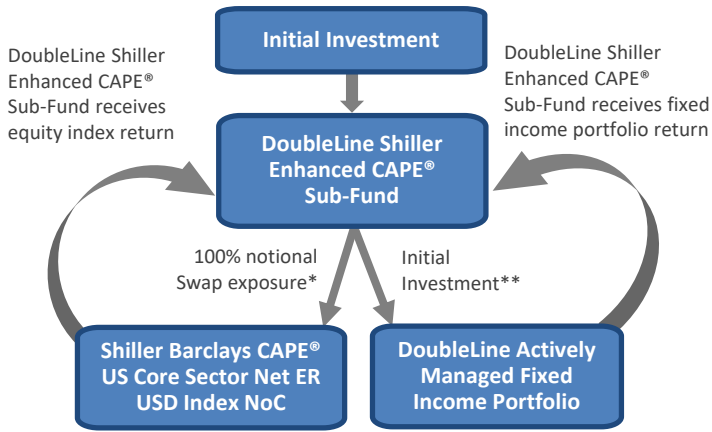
Initial Investment

DoubleLine Shiller Enhanced CAPE® Sub-Fund receives equity index return

DoubleLine Shiller Enhanced CAPE® Sub-Fund receives fixed income portfolio return

DoubleLine Shiller Enhanced CAPE® Sub-Fund

100% notional Swap exposure*

Initial Investment**

Shiller Barclays CAPE® US Core Sector Net ER USD Index NoC

DoubleLine Actively Managed Fixed Income Portfolio